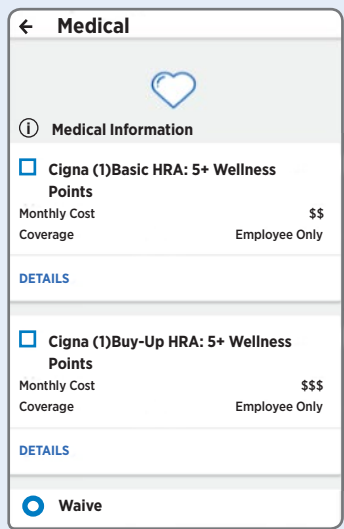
← Medical

ⓘ Medical Information

Cigna (1)Basic HRA: 5+ Wellness Points

Monthly Cost $$

Coverage Employee Only

DETAILS

Cigna (1)Buy-Up HRA: 5+ Wellness Points

Monthly Cost $$$

Coverage Employee Only

DETAILS

Waive